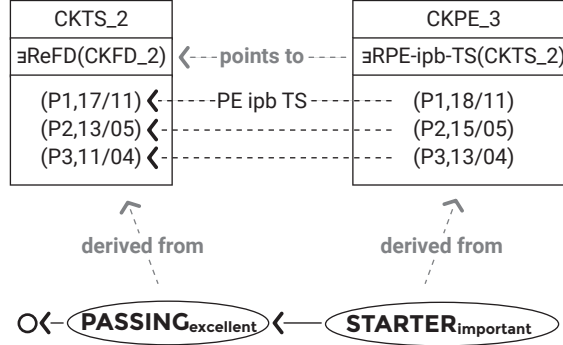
CKTS_2

∃ReFD(CKFD_2)

(P1,17/11)
(P2,13/05)
(P3,11/04)

points to

PE ipb TS

CKPE_3

∃RPE-ipb-TS(CKTS_2)

(P1,18/11)
(P2,15/05)
(P3,13/04)

derived from

derived from

PASSING$_{excellent}$

STARTER$_{important}$